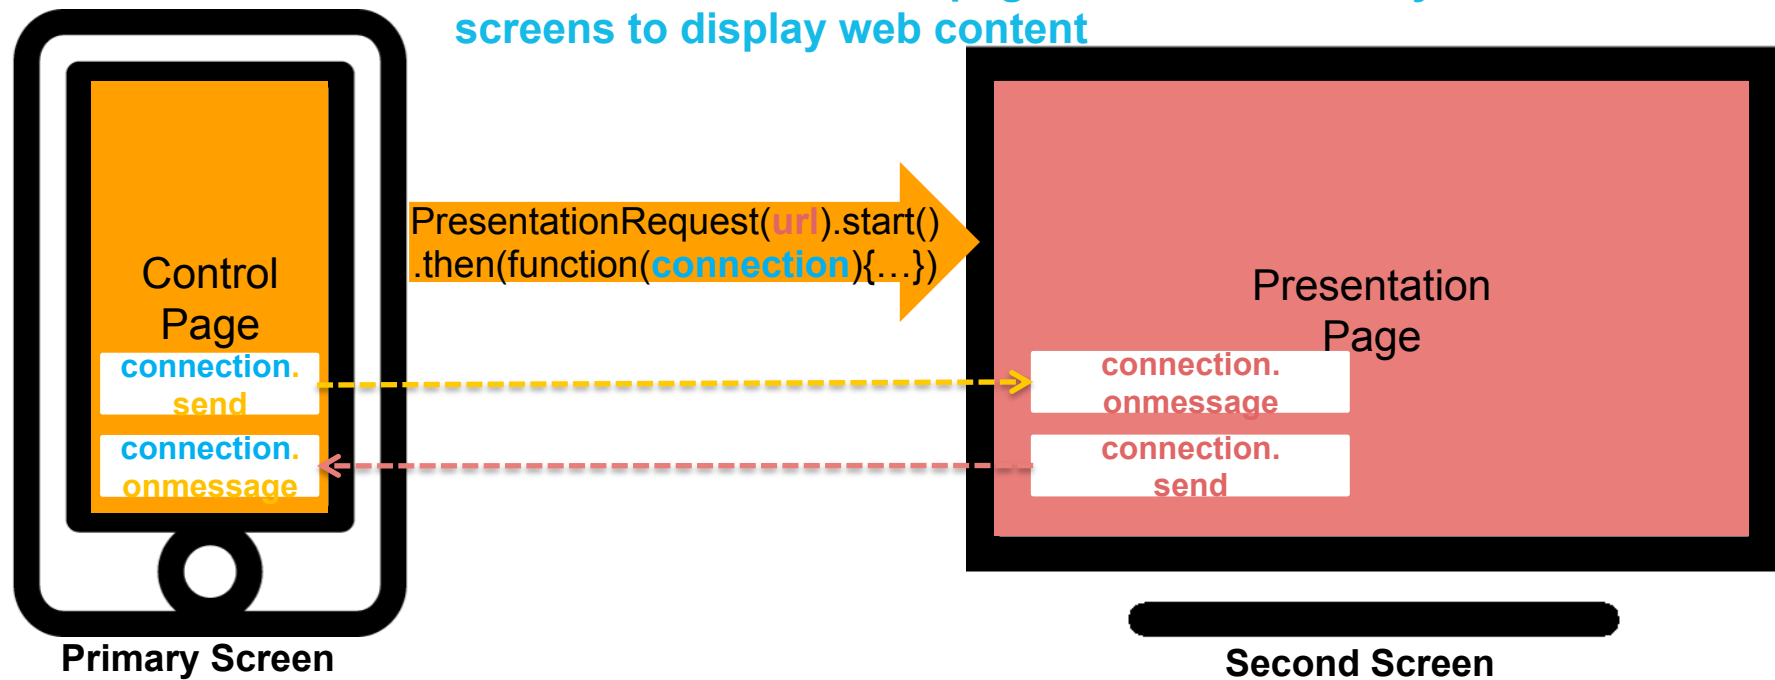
screens to display web content

Control Page

connection. send

connection. onmessage

PresentationRequest(url).start() .then(function(connection){…})

Presentation Page

connection. onmessage

connection. send

Primary Screen

Second Screen